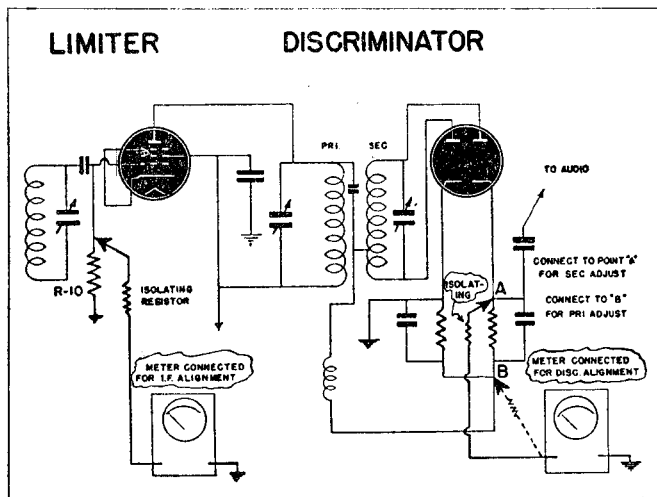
LIMITER

DISCRIMINATOR

PRI.

SEC

TO AUDIO

CONNECT TO POINT "A" FOR SEC ADJUST

CONNECT TO "B" FOR PRI ADJUST

R-10

ISOLATING RESISTOR

ISOLATING

A

B

METER CONNECTED FOR I.F. ALIGNMENT

METER CONNECTED FOR DISC ALIGNMENT